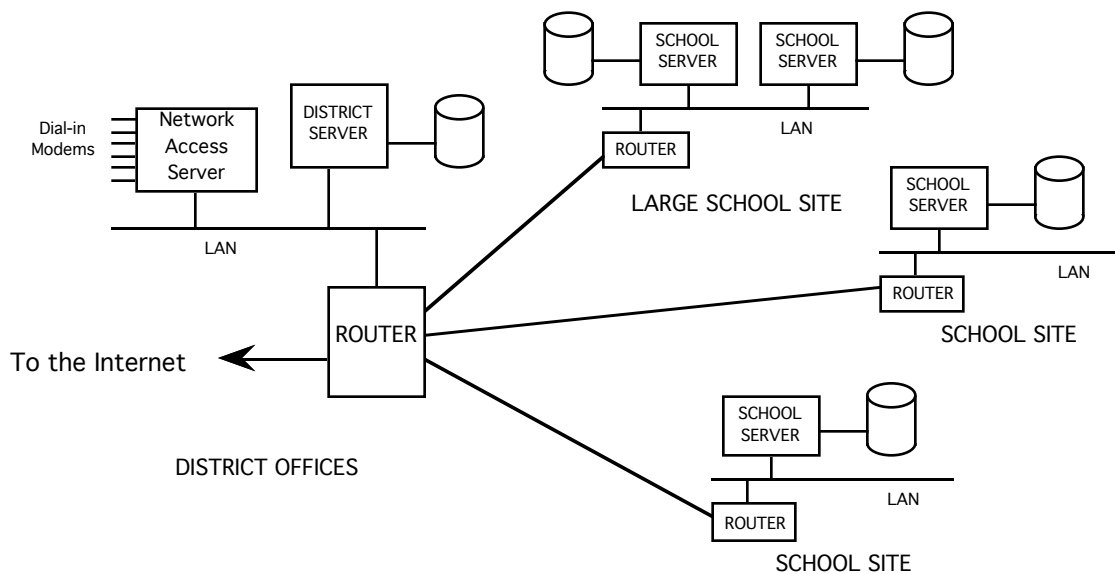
SCHOOL SERVER

SCHOOL SERVER

LAN

ROUTER

LARGE SCHOOL SITE

Dial-in Modems

Network Access Server

DISTRICT SERVER

LAN

ROUTER

To the Internet

DISTRICT OFFICES

SCHOOL SERVER

LAN

ROUTER

SCHOOL SITE

SCHOOL SERVER

LAN

ROUTER

SCHOOL SITE